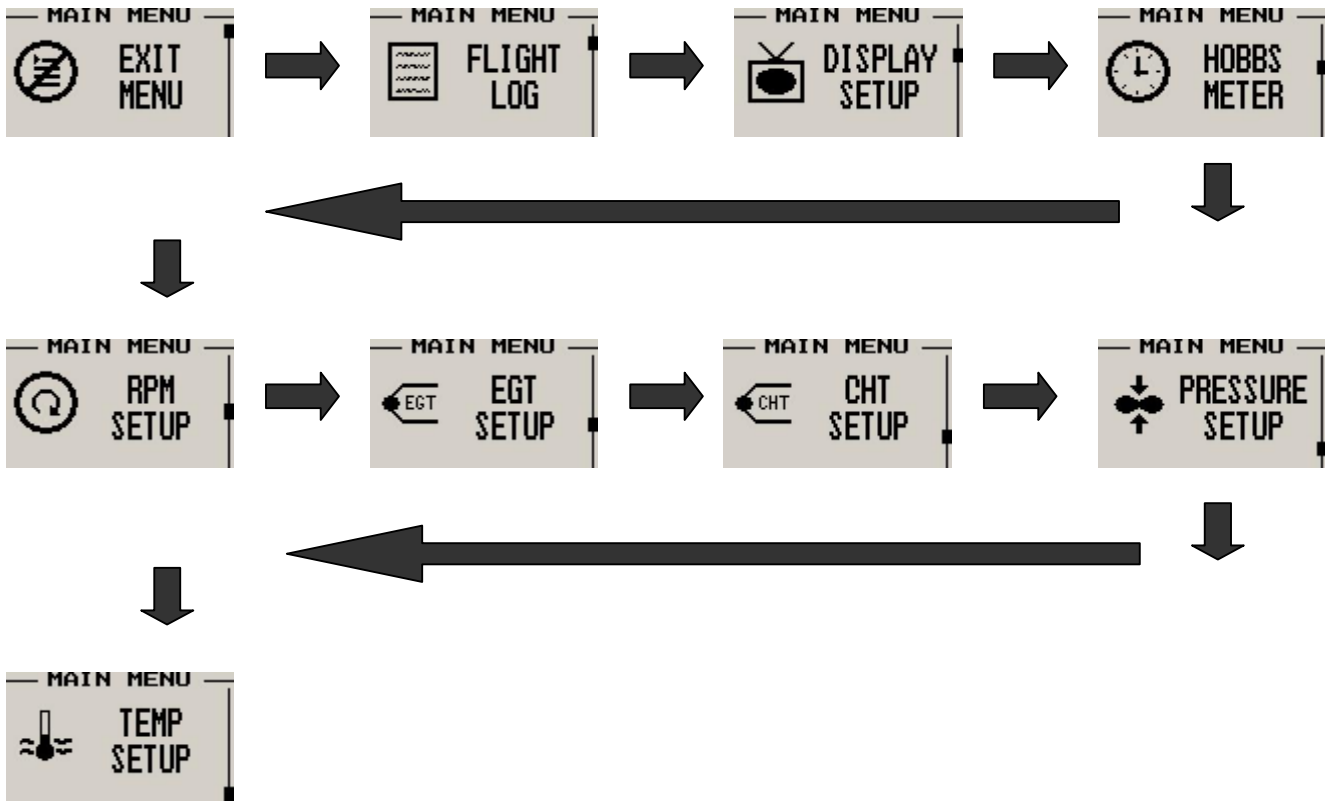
MAIN MENU
EXIT MENU

MAIN MENU
FLIGHT LOG

MAIN MENU
DISPLAY SETUP

MAIN MENU
HOBBS METER

MAIN MENU
RPM SETUP

MAIN MENU
EGT
EGT SETUP

MAIN MENU
CHT
CHT SETUP

MAIN MENU
PRESSURE SETUP

MAIN MENU
TEMP SETUP